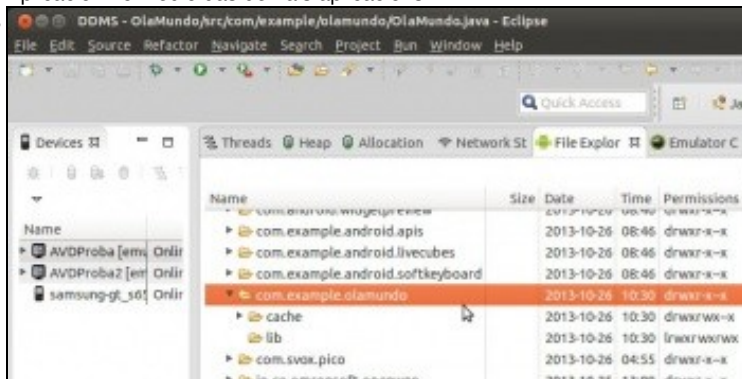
DDMS - OlaMundo/src/com/example/olamundo/OlaMundo.java - Eclipse

File Edit Source Refactor Navigate Search Project Run Window Help

Quick Access

Devices

Name

AVDProba [emu Onlir

AVDProba2 [em Onlir

samsung-gt_s65 Onlir

Threads Heap Allocation Network St File Explor Emulator C

| Name | Size | Date | Time | Permissions |
|---|---|---|---|---|
| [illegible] | | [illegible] | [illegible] | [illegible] |
| com.example.android.apis | | 2013-10-26 | 08:46 | drwxr-x--x |
| com.example.android.livecubes | | 2013-10-26 | 08:46 | drwxr-x--x |
| com.example.android.softkeyboard | | 2013-10-26 | 08:46 | drwxr-x--x |
| com.example.olamundo | | 2013-10-26 | 10:30 | drwxr-x--x |
| cache | | 2013-10-26 | 10:30 | drwxrwx--x |
| lib | | 2013-10-26 | 10:30 | lrwxrwxrwx |
| com.svox.pico | | 2013-10-26 | 04:55 | drwxr-x--x |
| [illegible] | | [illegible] | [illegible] | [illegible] |